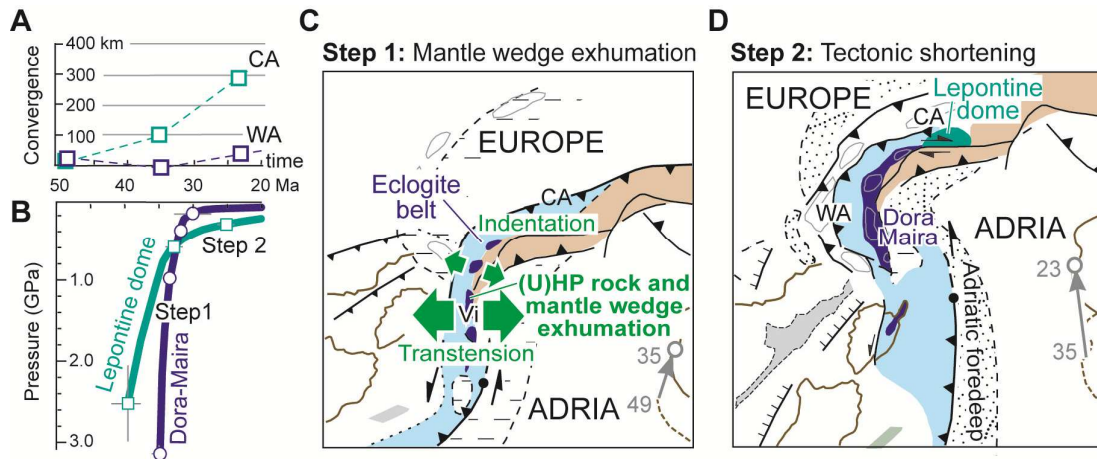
A

Convergence

400 km
300
200
100

CA
WA
time

50 40 30 20 Ma

B

Pressure (GPa)

1.0
2.0
3.0

Step 2
Step1
Lepontine dome
Dora-Maira

C

Step 1: Mantle wedge exhumation

EUROPE
Eclogite belt
CA
Indentation
(U)HP rock and mantle wedge exhumation
Vi
Transtension
35
49
ADRIA

D

Step 2: Tectonic shortening

EUROPE
Lepontine dome
CA
WA
Dora Maira
ADRIA
23
35
Adriatic foredeep